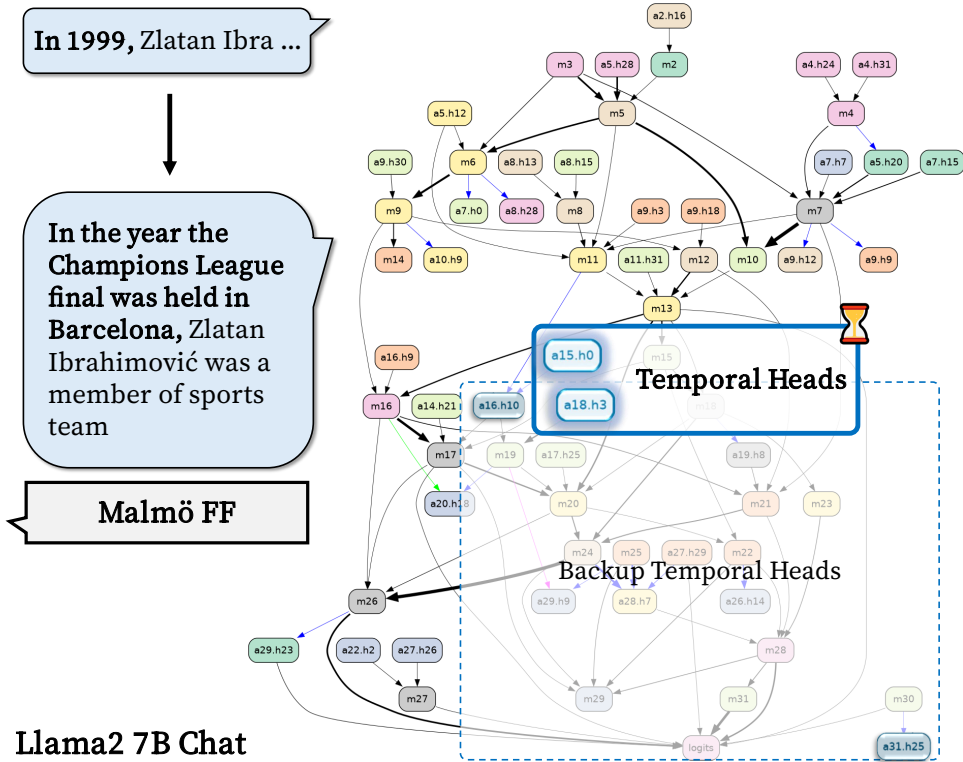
In 1999, Zlatan Ibra ...

In the year the Champions League final was held in Barcelona, Zlatan Ibrahimović was a member of sports team

Malmö FF

Llama2 7B Chat

a2.h16

m3

a5.h28

m2

a4.h24

a4.h31

m5

m4

a5.h12

a9.h30

m6

a8.h13

a8.h15

a7.h7

a5.h20

a7.h15

m9

a7.h0

a8.h28

m8

a9.h3

a9.h18

m7

m14

a10.h9

m11

a11.h31

m12

m10

a9.h12

a9.h9

m13

a15.h0

m15

Temporal Heads

a16.h9

a18.h3

m16

a14.h21

a16.h10

m18

m17

m19

a17.h25

a19.h8

a20.h18

m20

m21

m23

m24

m25

a27.h29

m22

Backup Temporal Heads

m26

a29.h9

a28.h7

a26.h14

a29.h23

a22.h2

a27.h26

m28

m27

m29

m31

m30

logits

a31.h25